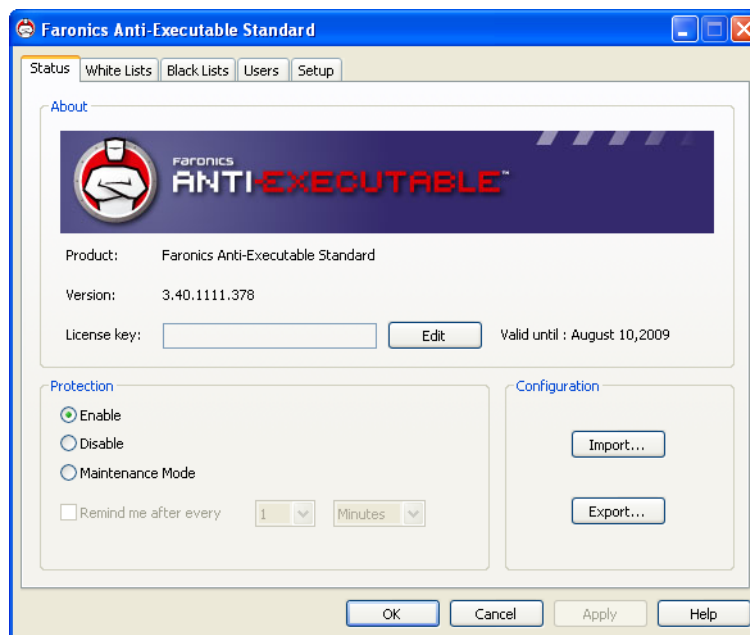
Faronics Anti-Executable Standard

Status | White Lists | Black Lists | Users | Setup

About

Faronics
ANTI-EXECUTABLE™

Product: Faronics Anti-Executable Standard

Version: 3.40.1111.378

License key: Edit Valid until : August 10,2009

Protection

Enable

Disable

Maintenance Mode

Remind me after every 1 Minutes

Configuration

Import...

Export...

OK Cancel Apply Help